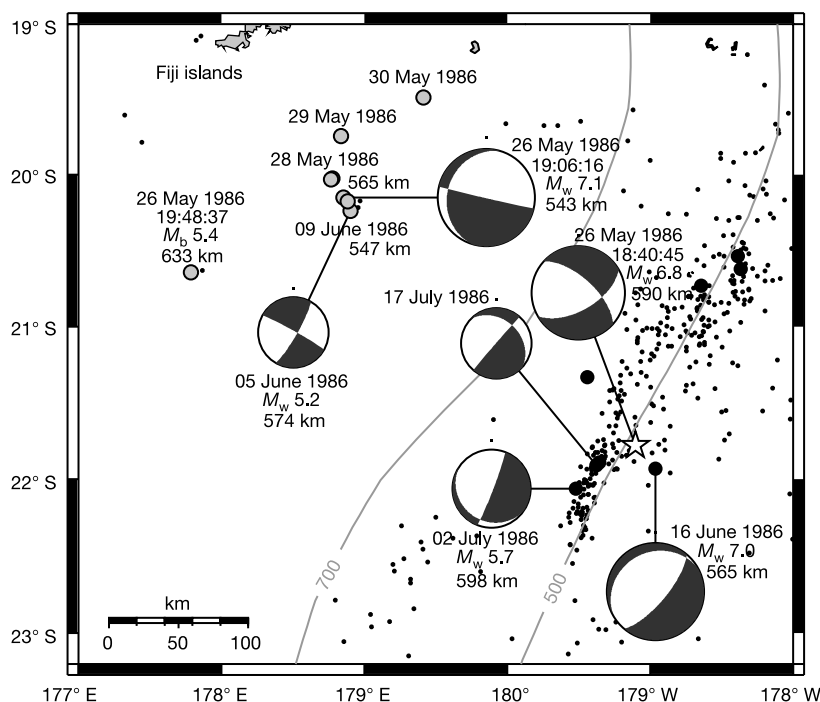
19° S

20° S

21° S

22° S

23° S

Fiji islands

30 May 1986

29 May 1986

28 May 1986

565 km

26 May 1986
19:06:16
$M_w$ 7.1
543 km

26 May 1986
19:48:37
$M_b$ 5.4
633 km

09 June 1986
547 km

26 May 1986
18:40:45
$M_w$ 6.8
590 km

17 July 1986

05 June 1986
$M_w$ 5.2
574 km

02 July 1986
$M_w$ 5.7
598 km

16 June 1986
$M_w$ 7.0
565 km

700

500

km
0 50 100

177° E 178° E 179° E 180° 179° W 178° W